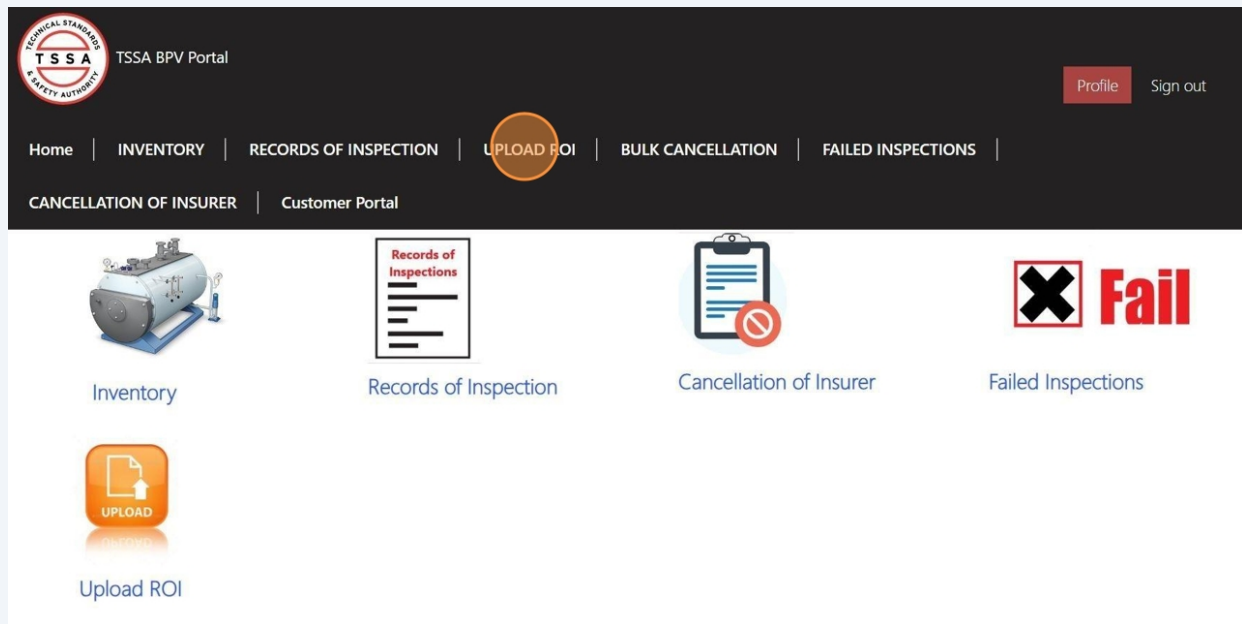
TECHNICAL STANDARDS TSSA & SAFETY AUTHORITY

TSSA BPV Portal

Profile Sign out

Home | INVENTORY | RECORDS OF INSPECTION | UPLOAD ROI | BULK CANCELLATION | FAILED INSPECTIONS |

CANCELLATION OF INSURER | Customer Portal

Records of Inspections

Fail

Inventory

Records of Inspection

Cancellation of Insurer

Failed Inspections

UPLOAD

Upload ROI